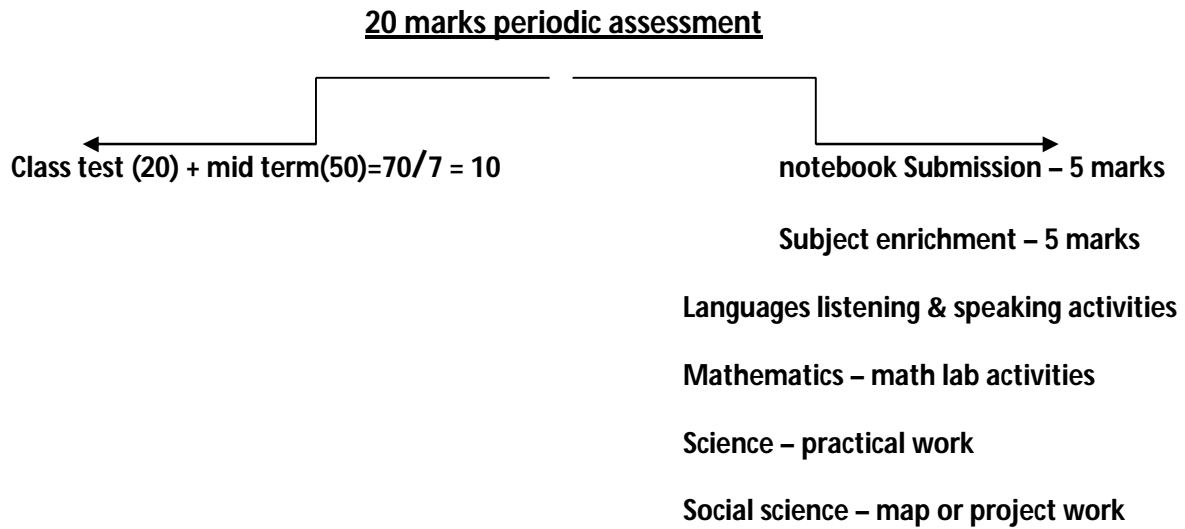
20 marks periodic assessment

Class test (20) + mid term(50)=70/7 = 10

notebook Submission – 5 marks

Subject enrichment – 5 marks

Languages listening & speaking activities

Mathematics – math lab activities

Science – practical work

Social science – map or project work